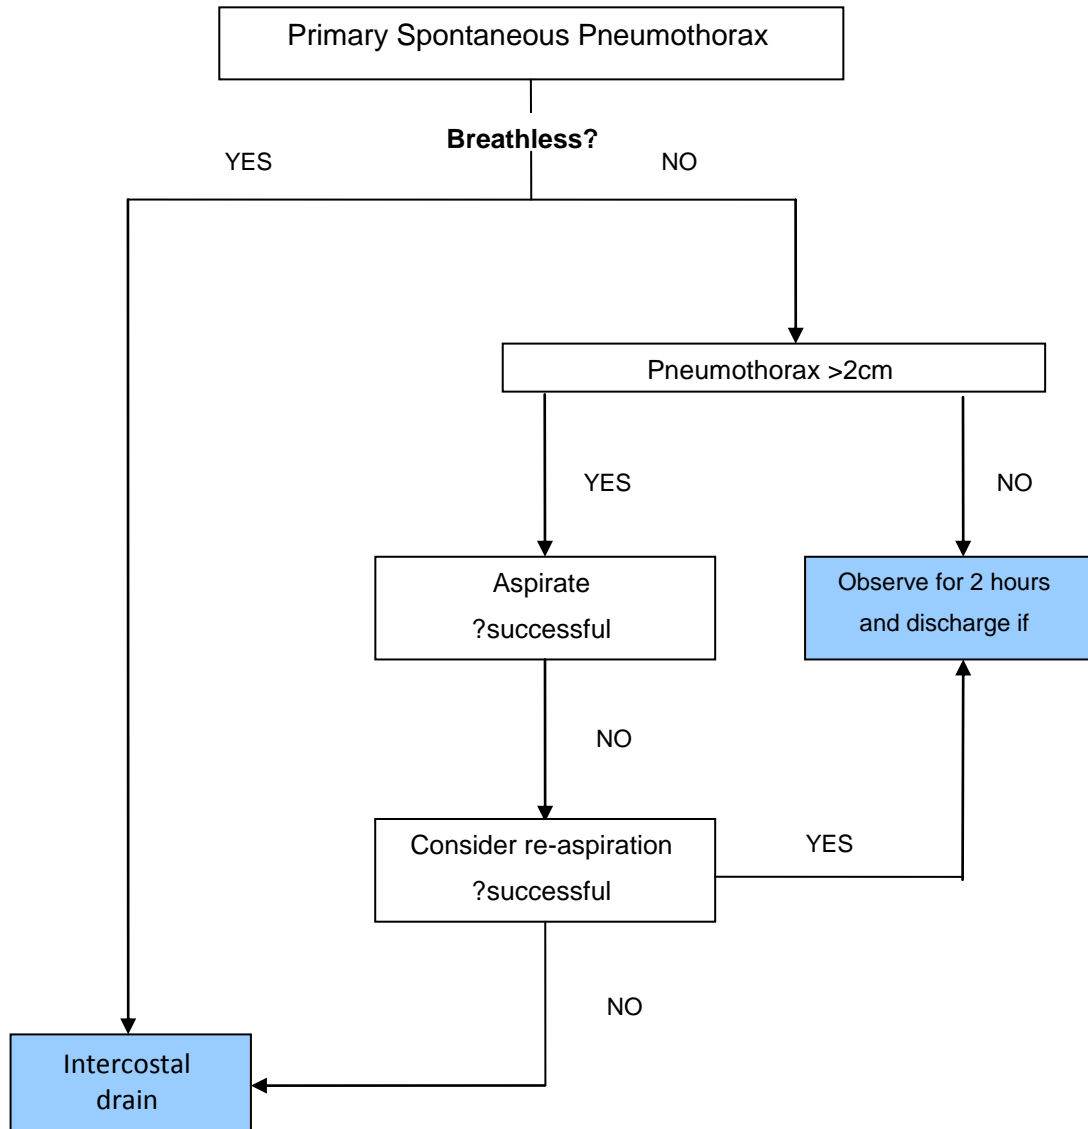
Primary Spontaneous Pneumothorax

**Breathless?**

YES

NO

Pneumothorax >2cm

YES

NO

Aspirate

?successful

Observe for 2 hours and discharge if

NO

Consider re-aspiration

?successful

YES

NO

Intercostal drain